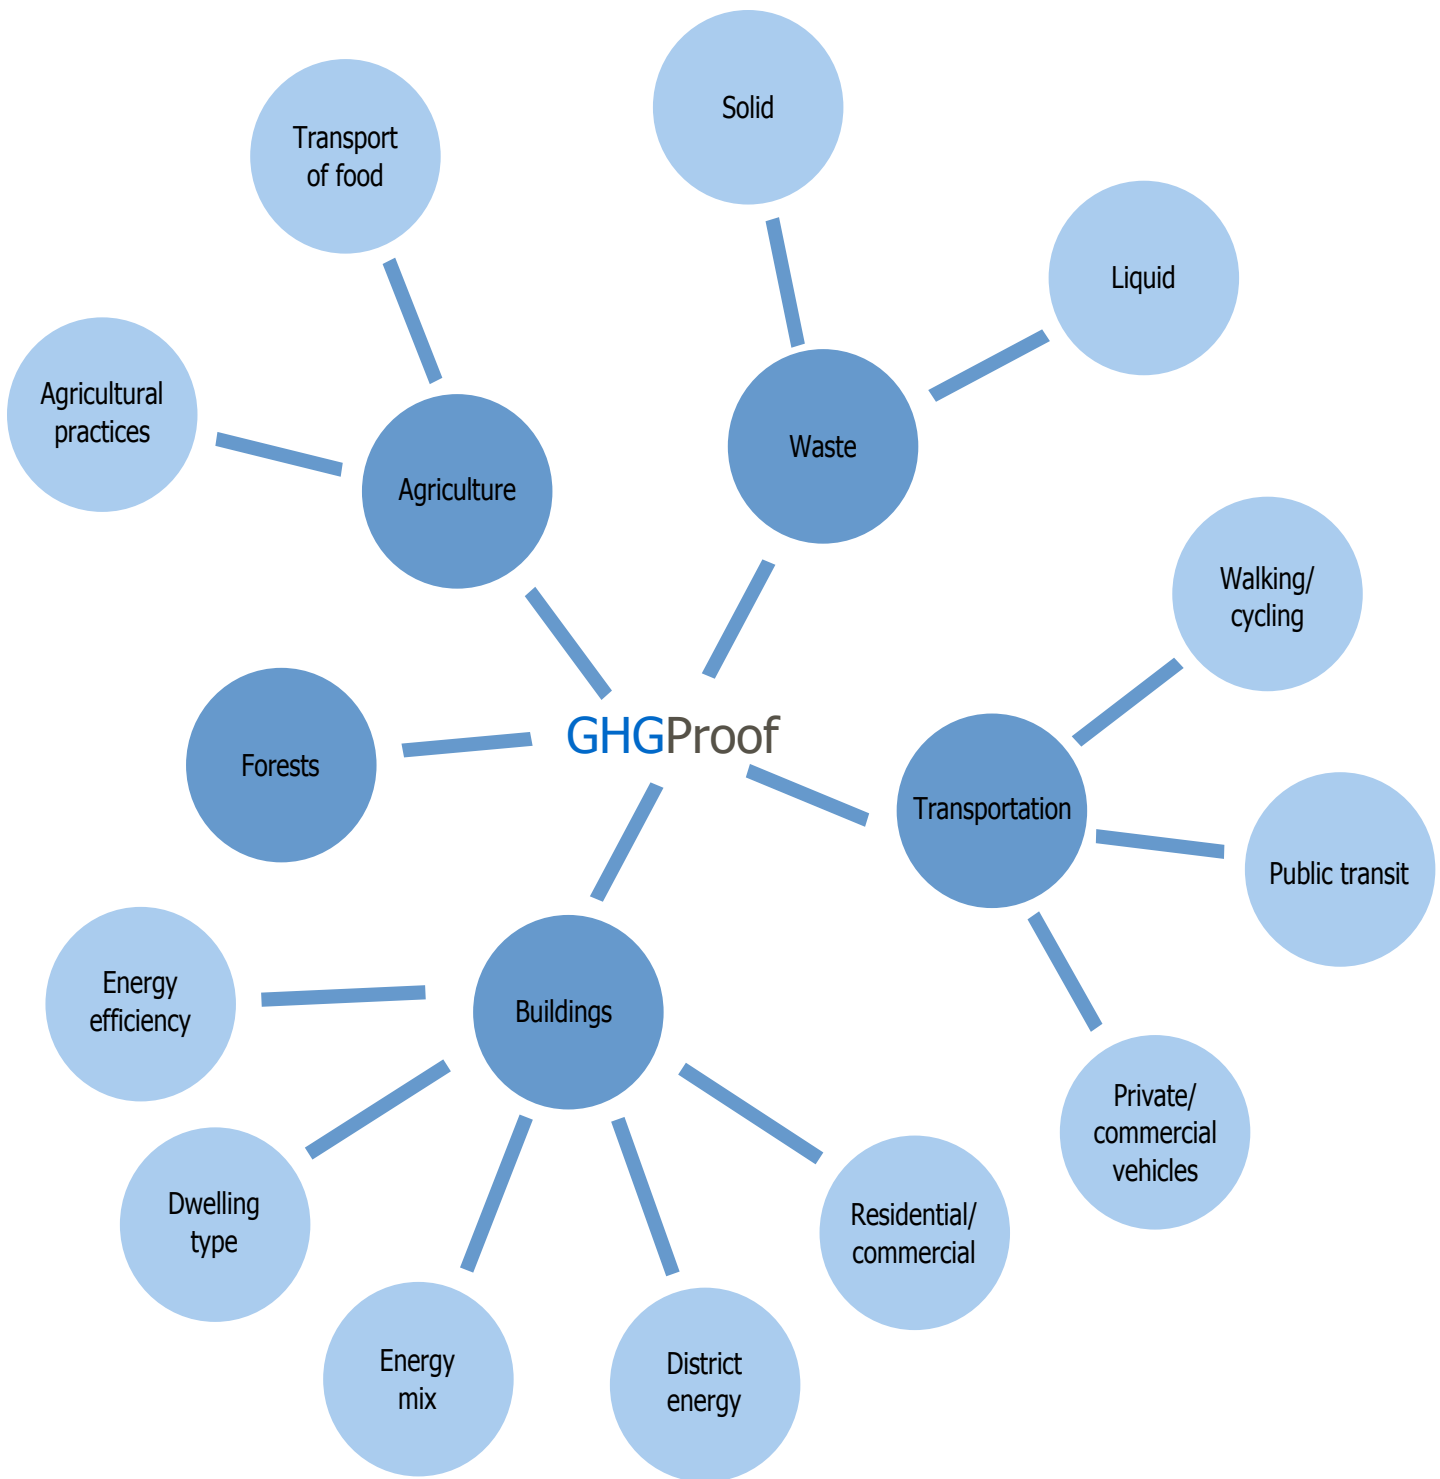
GHGProof

Agriculture

Transport of food

Agricultural practices

Waste

Solid

Liquid

Transportation

Walking/ cycling

Public transit

Private/ commercial vehicles

Forests

Buildings

Energy efficiency

Dwelling type

Energy mix

District energy

Residential/ commercial